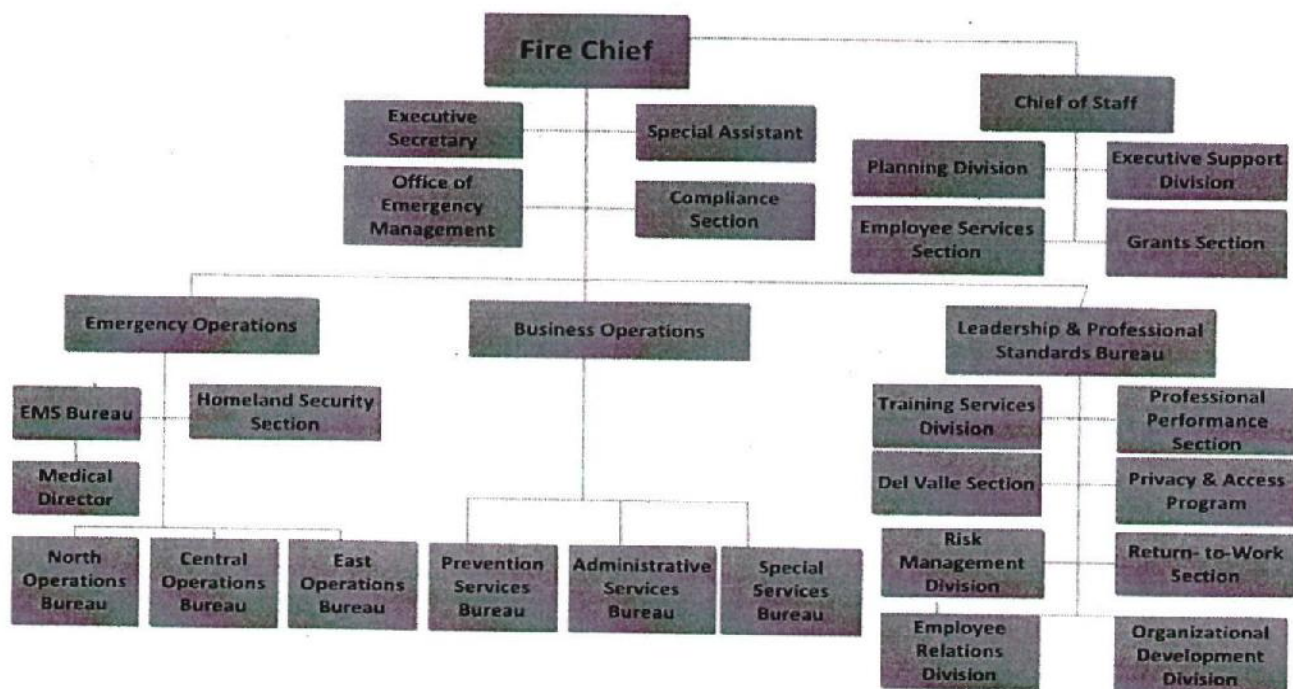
Fire Chief

Executive Secretary

Special Assistant

Office of Emergency Management

Compliance Section

Chief of Staff

Planning Division

Executive Support Division

Employee Services Section

Grants Section

Emergency Operations

Business Operations

Leadership & Professional Standards Bureau

EMS Bureau

Homeland Security Section

Medical Director

North Operations Bureau

Central Operations Bureau

East Operations Bureau

Prevention Services Bureau

Administrative Services Bureau

Special Services Bureau

Training Services Division

Professional Performance Section

Del Valle Section

Privacy & Access Program

Risk Management Division

Return- to-Work Section

Employee Relations Division

Organizational Development Division